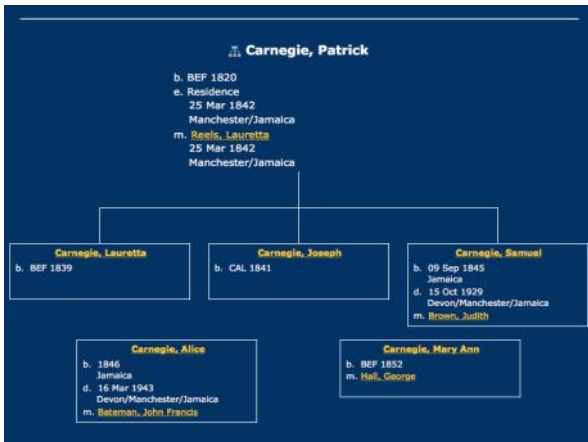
Carnegie, Patrick

b. BEF 1820
e. Residence
25 Mar 1842
Manchester/Jamaica
m. Reels, Lauretta
25 Mar 1842
Manchester/Jamaica

Carnegie, Lauretta
b. BEF 1839

Carnegie, Joseph
b. CAL 1841

Carnegie, Samuel
b. 09 Sep 1845
Jamaica
d. 15 Oct 1929
Devon/Manchester/Jamaica
m. Brown, Judith

Carnegie, Alice
b. 1846
Jamaica
d. 16 Mar 1943
Devon/Manchester/Jamaica
m. Bateman, John Francis

Carnegie, Mary Ann
b. BEF 1852
m. Hall, George